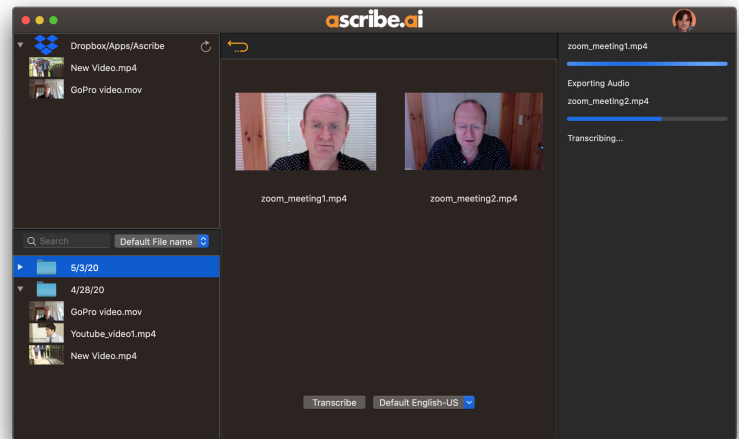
ascribe.ai

Dropbox/Apps/Ascribe
New Video.mp4
GoPro video.mov

Search
Default File name

5/3/20
4/28/20
GoPro video.mov
Youtube_video1.mp4
New Video.mp4

zoom_meeting1.mp4
zoom_meeting2.mp4

Transcribe
Default English-US

zoom_meeting1.mp4
Exporting Audio
zoom_meeting2.mp4
Transcribing...